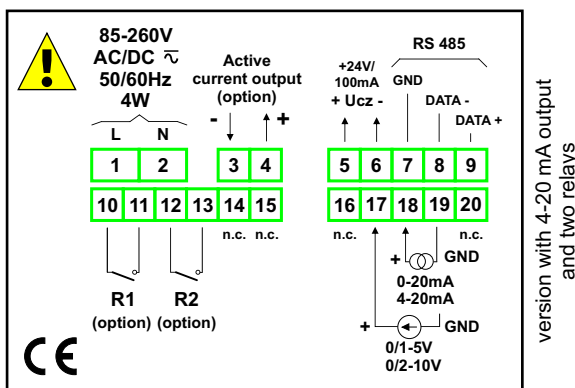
85-260V
AC/DC $\eqsim$
50/60Hz
4W

L N

Active
current output
(option)
- +

+24V/
100mA
+ Ucz -

RS 485

GND

DATA -

DATA +

| 1 | 2 | 3 | 4 |
|---|---|---|---|

| 5 | 6 | 7 | 8 | 9 |
|---|---|---|---|---|

| 10 | 11 | 12 | 13 | 14 | 15 |
|---|---|---|---|---|---|

| 16 | 17 | 18 | 19 | 20 |
|---|---|---|---|---|

n.c. n.c.

n.c. n.c.

+ GND
0-20mA
4-20mA

+ GND
0/1-5V
0/2-10V

R1
(option)

R2
(option)

CE

version with 4-20 mA output
and two relays